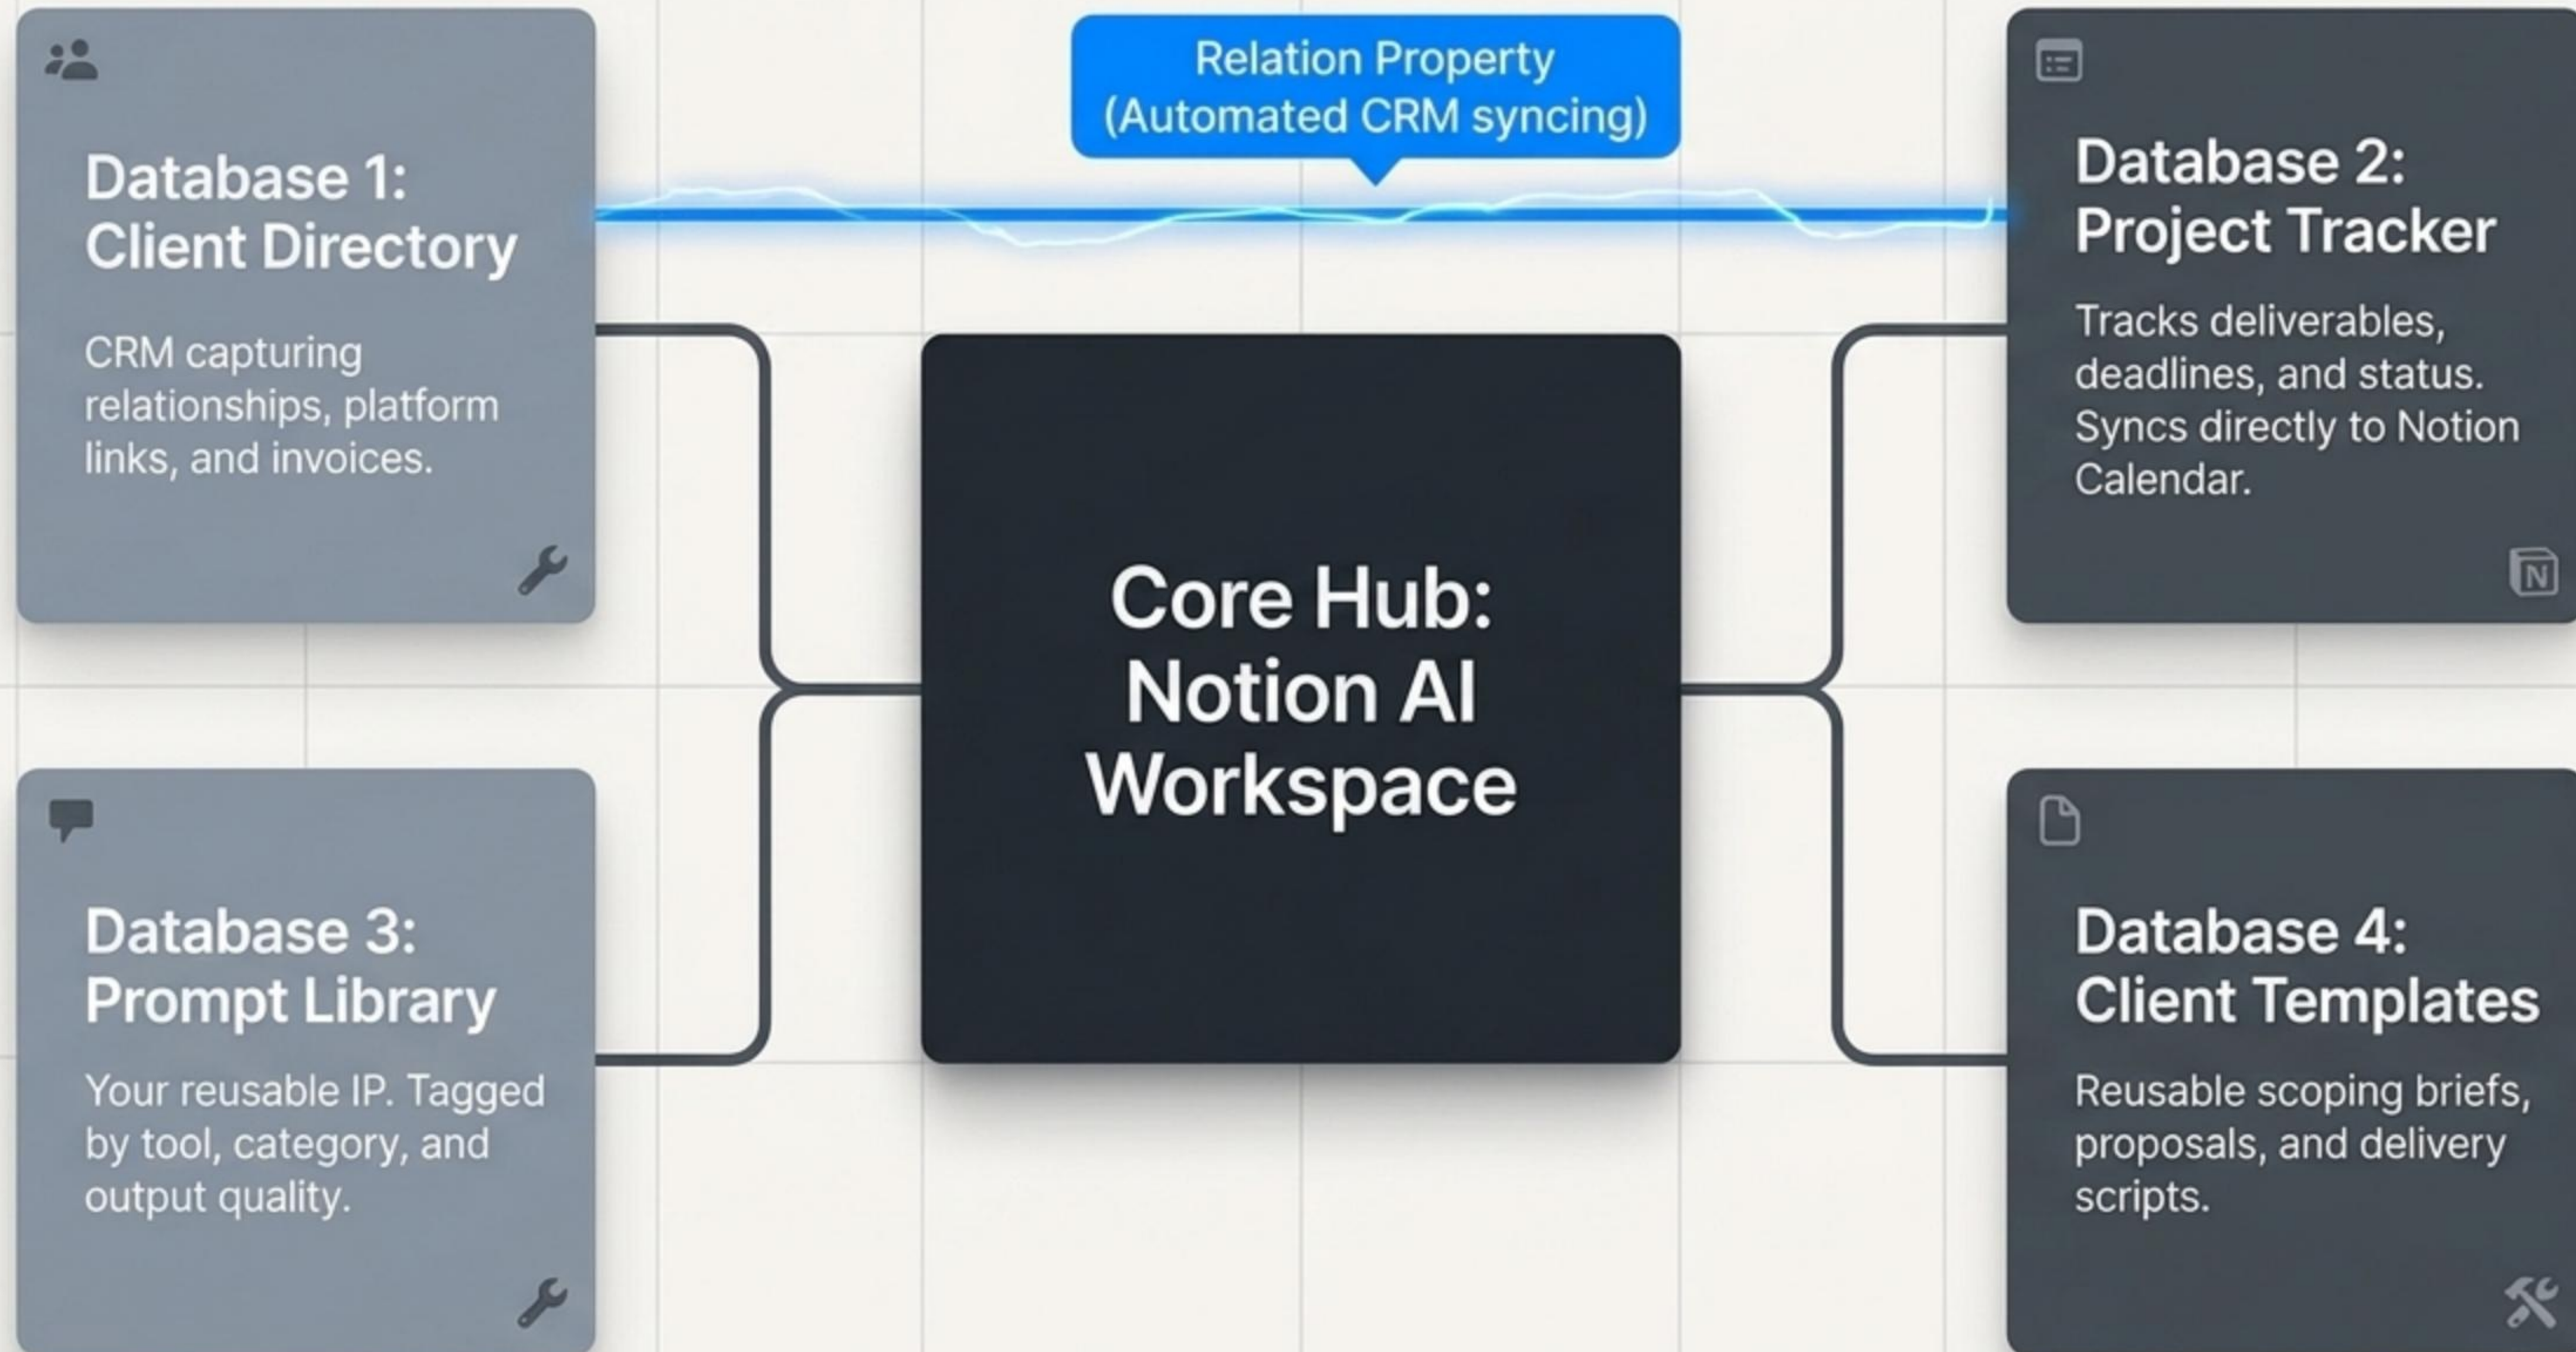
Relation Property
(Automated CRM syncing)

Database 1:
Client Directory

CRM capturing relationships, platform links, and invoices.

Database 2:
Project Tracker

Tracks deliverables, deadlines, and status. Syncs directly to Notion Calendar.

N

Core Hub:
Notion AI
Workspace

Database 3:
Prompt Library

Your reusable IP. Tagged by tool, category, and output quality.

Database 4:
Client Templates

Reusable scoping briefs, proposals, and delivery scripts.